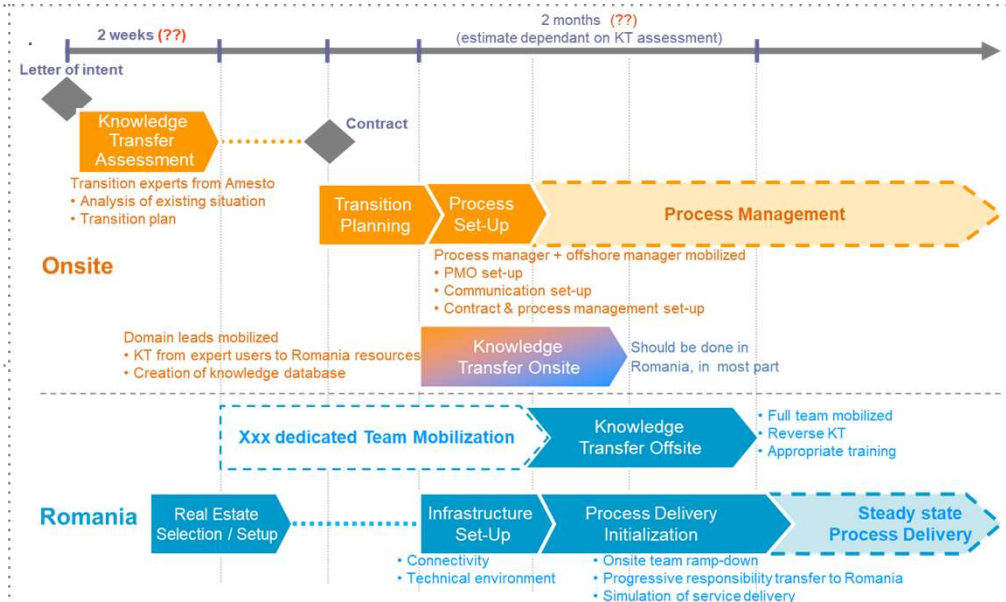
2 weeks (??)

2 months (??)
(estimate dependant on KT assessment)

Letter of intent

Knowledge Transfer Assessment

Contract

Transition experts from Amesto
• Analysis of existing situation
• Transition plan

Transition Planning

Process Set-Up

Process Management

Onsite

Process manager + offshore manager mobilized
• PMO set-up
• Communication set-up
• Contract & process management set-up

Domain leads mobilized
• KT from expert users to Romania resources
• Creation of knowledge database

Knowledge Transfer Onsite

Should be done in Romania, in most part

Xxx dedicated Team Mobilization

Knowledge Transfer Offsite

• Full team mobilized
• Reverse KT
• Appropriate training

Romania

Real Estate Selection / Setup

Infrastructure Set-Up

Process Delivery Initialization

Steady state Process Delivery

• Connectivity
• Technical environment

• Onsite team ramp-down
• Progressive responsibility transfer to Romania
• Simulation of service delivery